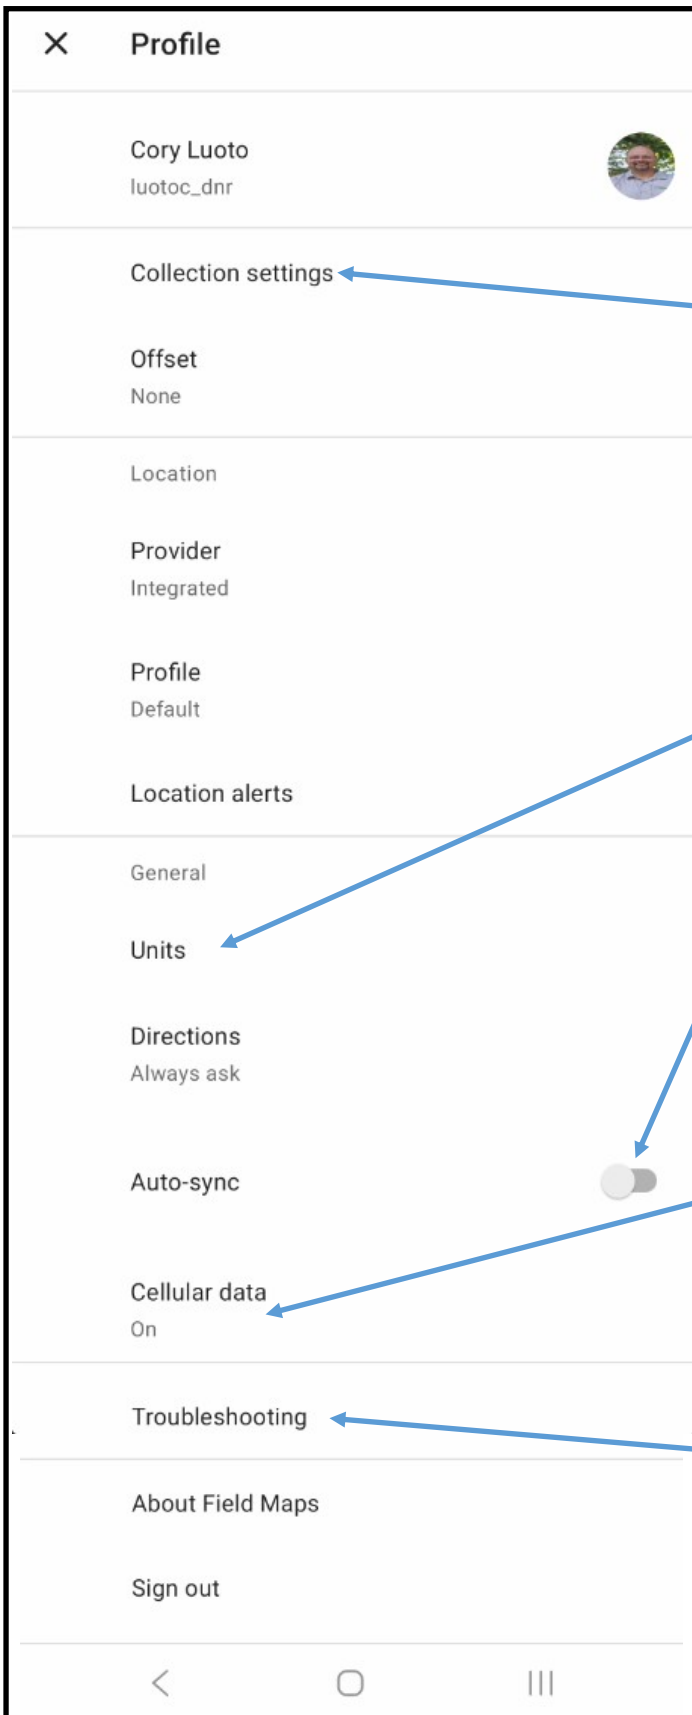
Profile

Cory Luoto
luotoc_dnr

Collection settings

Offset
None

Location

Provider
Integrated

Profile
Default

Location alerts

General

Units

Directions
Always ask

Auto-sync

Cellular data
On

Troubleshooting

About Field Maps

Sign out